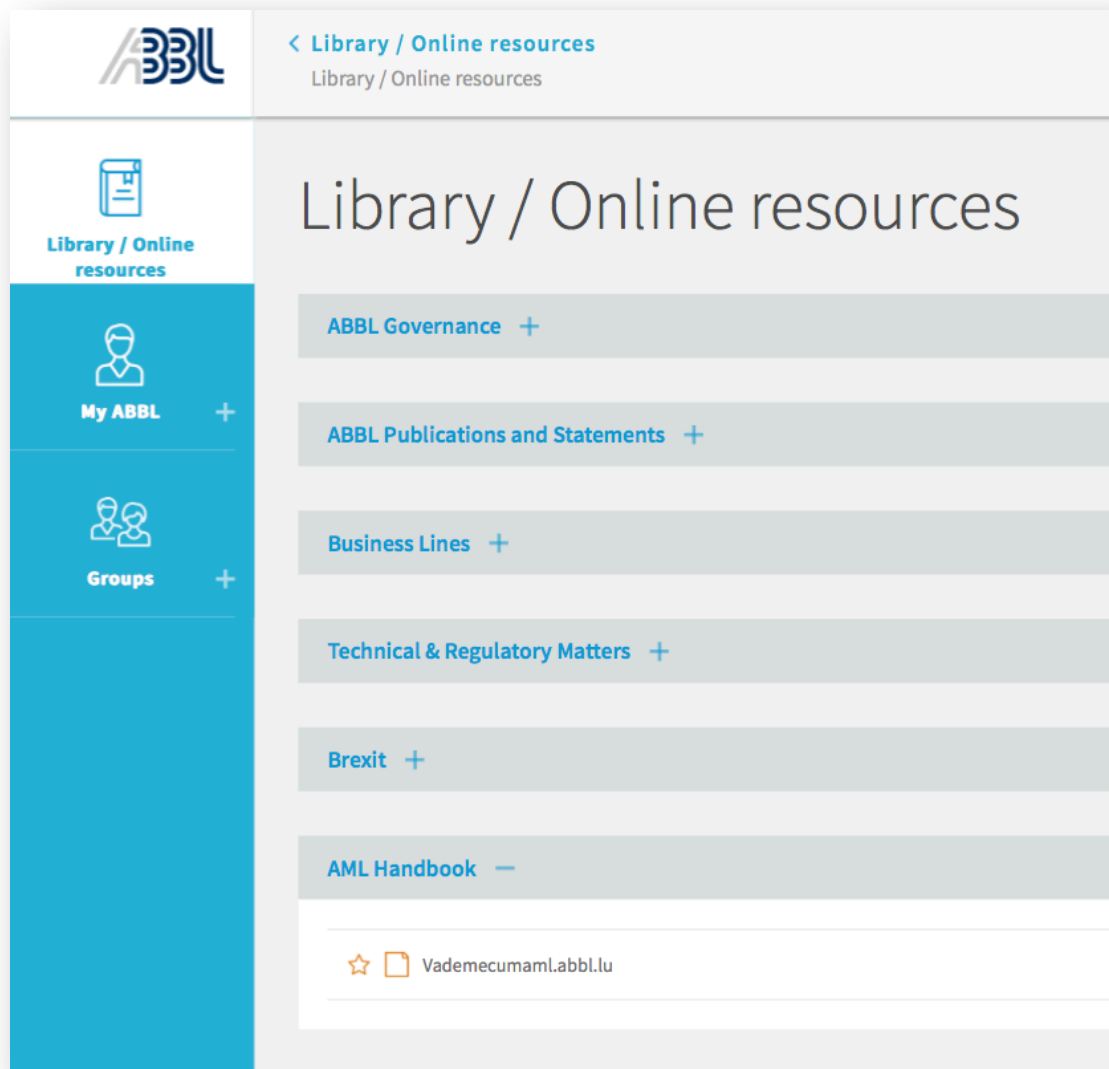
ABBL

< Library / Online resources
Library / Online resources

Library / Online resources

My ABBL +

Groups +

Library / Online resources

ABBL Governance +

ABBL Publications and Statements +

Business Lines +

Technical & Regulatory Matters +

Brexit +

AML Handbook —

Vademecumaml.abbl.lu